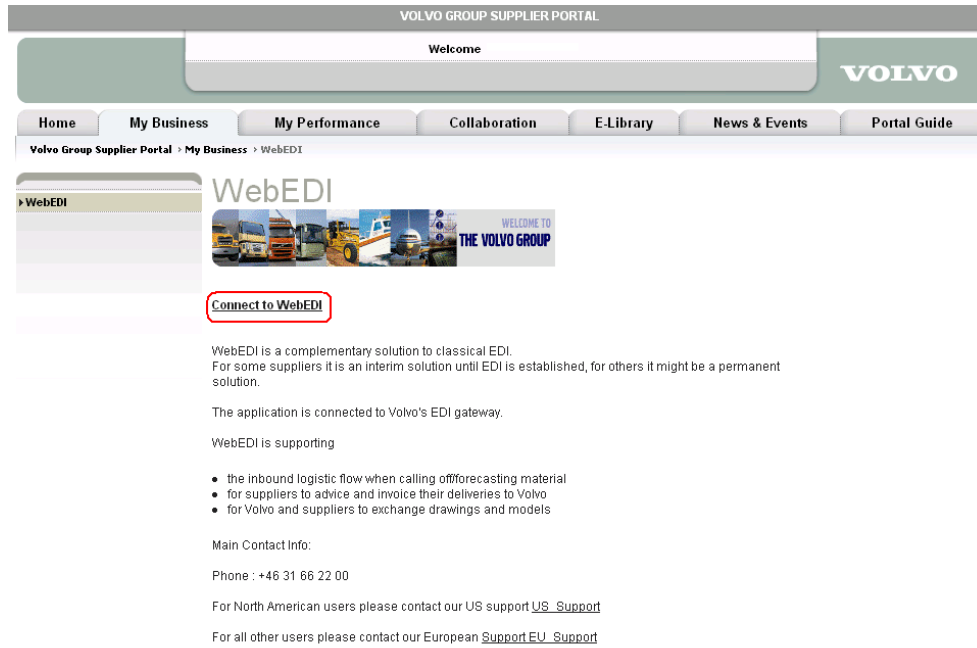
VOLVO GROUP SUPPLIER PORTAL

Welcome

VOLVO

Home | My Business | My Performance | Collaboration | E-Library | News & Events | Portal Guide

Volvo Group Supplier Portal › My Business › WebEDI

WebEDI

WebEDI

WELCOME TO THE VOLVO GROUP

Connect to WebEDI

WebEDI is a complementary solution to classical EDI.
For some suppliers it is an interim solution until EDI is established, for others it might be a permanent solution.

The application is connected to Volvo's EDI gateway.

WebEDI is supporting

- the inbound logistic flow when calling off/forecasting material
- for suppliers to advice and invoice their deliveries to Volvo
- for Volvo and suppliers to exchange drawings and models

Main Contact Info:

Phone : +46 31 66 22 00

For North American users please contact our US support US_Support

For all other users please contact our European Support EU_Support